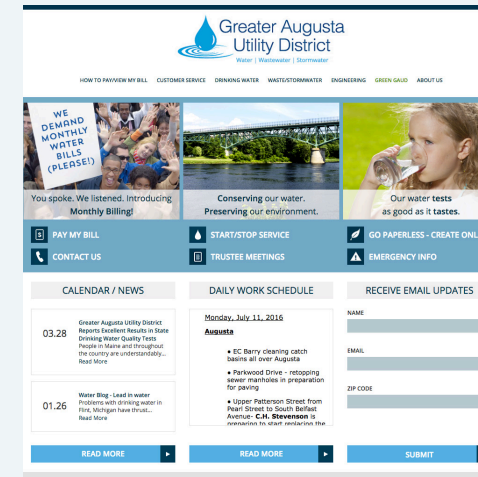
Greater Augusta Utility District

Water | Wastewater | Stormwater

HOW TO PAY/VIEW MY BILL CUSTOMER SERVICE DRINKING WATER WASTE/STORMWATER ENGINEERING GREEN GAUD ABOUT US

WE DEMAND MONTHLY WATER BILLS (PLEASE!)

You spoke. We listened. Introducing Monthly Billing!

Conserving our water. Preserving our environment.

Our water tests as good as it tastes.

PAY MY BILL

START/STOP SERVICE

GO PAPERLESS - CREATE ONL

CONTACT US

TRUSTEE MEETINGS

EMERGENCY INFO

CALENDAR / NEWS

03.28 Greater Augusta Utility District Reports Excellent Results in State Drinking Water Quality Tests People in Maine and throughout the country are understandably... Read More

01.26 Water Blog - Lead in water Problems with drinking water in Flint, Michigan have thrust... Read More

READ MORE

DAILY WORK SCHEDULE

Monday, July 11, 2016

Augusta

• EC Barry cleaning catch basins all over Augusta

• Parkwood Drive - retopping sewer manholes in preparation for paving

• Upper Patterson Street from Pearl Street to South Belfast Avenue- C.H. Stevenson is preparing to start replacing the

READ MORE

RECEIVE EMAIL UPDATES

NAME

EMAIL

ZIP CODE

SUBMIT